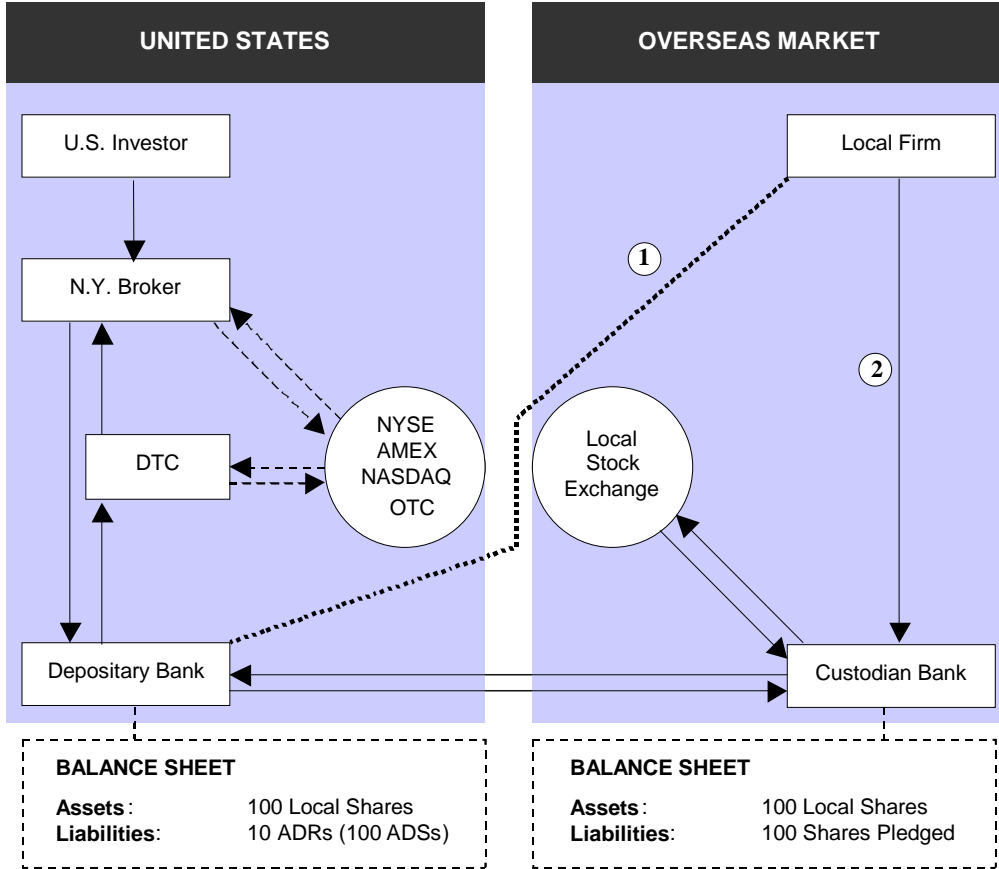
UNITED STATES

OVERSEAS MARKET

U.S. Investor

N.Y. Broker

DTC

NYSE
AMEX
NASDAQ
OTC

Depositary Bank

Local Firm

1

2

Local Stock Exchange

Custodian Bank

BALANCE SHEET

| | |
|---|---|
| **Assets**: | 100 Local Shares |
| **Liabilities**: | 10 ADRs (100 ADSs) |

BALANCE SHEET

| | |
|---|---|
| **Assets**: | 100 Local Shares |
| **Liabilities**: | 100 Shares Pledged |